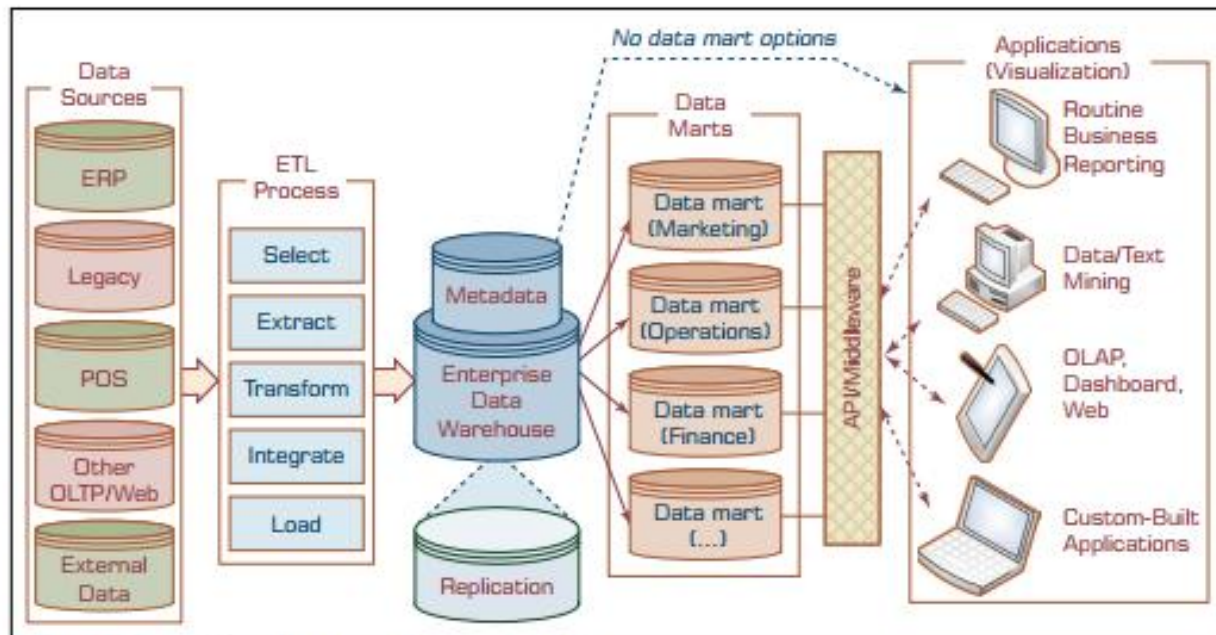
No data mart options

Data Sources

ERP

Legacy

POS

Other OLTP/Web

External Data

ETL Process

Select

Extract

Transform

Integrate

Load

Metadata

Enterprise Data Warehouse

Replication

Data Marts

Data mart (Marketing)

Data mart (Operations)

Data mart (Finance)

Data mart (...)

API/Middleware

Applications (Visualization)

Routine Business Reporting

Data/Text Mining

OLAP, Dashboard, Web

Custom-Built Applications